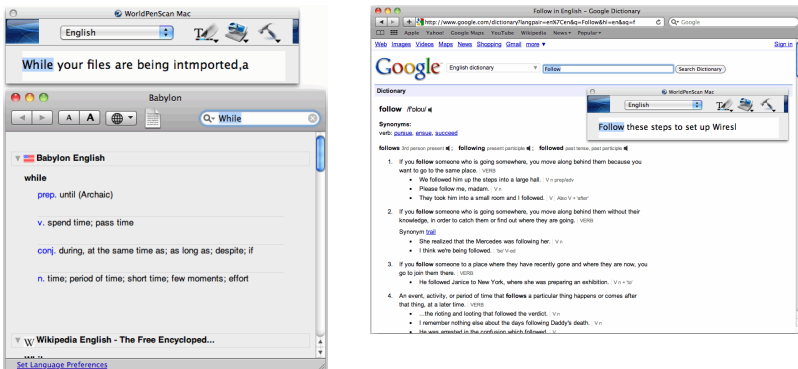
WorldPenScan Mac

English

While your files are being intmported,a

Babylon

A A

While

Babylon English

while

prep. until (Archaic)

v. spend time; pass time

conj. during, at the same time as; as long as; despite; if

n. time; period of time; short time; few moments; effort

Wikipedia English - The Free Encycloped...

Set Language Preferences

Follow in English – Google Dictionary

http://www.google.com/dictionary?langpair=en%7Cen&q=Follow&hl=en&aq=f

Google

Apple Yahoo! Google Maps YouTube Wikipedia News Popular

Web Images Videos Maps News Shopping Gmail more

Google

English dictionary

Follow

Search Dictionary

Dictionary

follow /ˈfɒləʊ/

Synonyms:
verb: pursue, ensue, succeed

follows 3rd person present following present participle followed past tense, past participle

1. If you follow someone who is going somewhere, you move along behind them because you want to go to the same place. VERB
• We followed him up the steps into a large hall. V n prep/adv
• Please follow me, madam. V n
• They took him into a small room and I followed. V Also V + after

2. If you follow someone who is going somewhere, you move along behind them without their knowledge, in order to catch them or find out where they are going. VERB
Synonym trail
• She realized that the Mercedes was following her. V n
• I think we're being followed. 'be' V-ed

3. If you follow someone to a place where they have recently gone and where they are now, you go to join them there. VERB
• He followed Janice to New York, where she was preparing an exhibition. V n + to

4. An event, activity, or period of time that follows a particular thing happens or comes after that thing, at a later time. VERB
• ...the rioting and looting that followed the verdict. V n
• I remember nothing else about the days following Daddy's death. V n
• He was arrested in the confusion which followed V

WorldPenScan Mac

English

Follow these steps to set up Wiresl